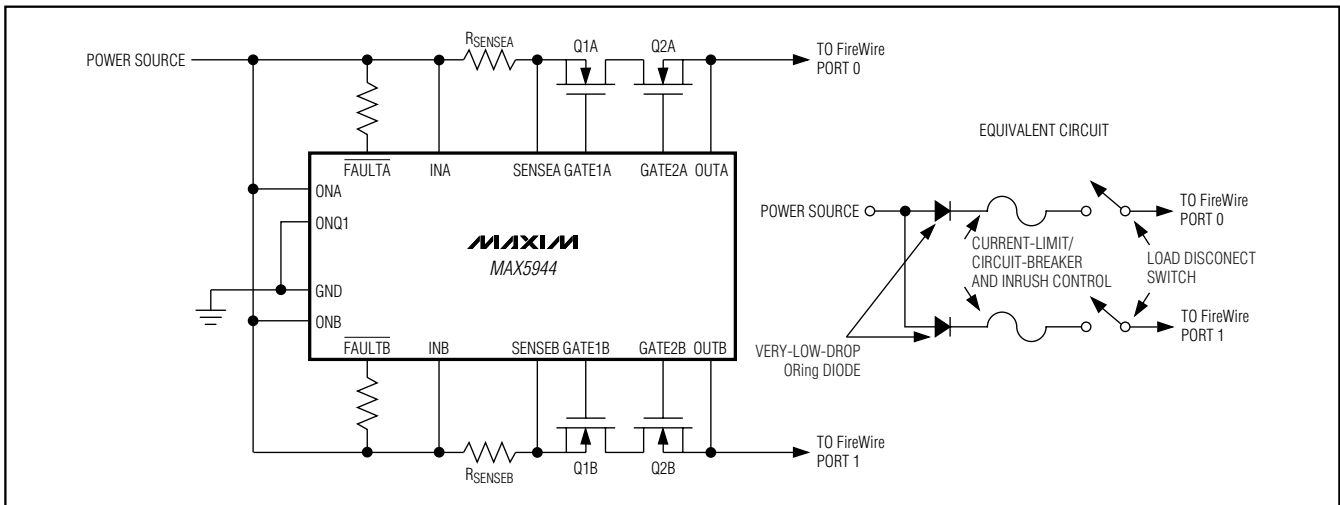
POWER SOURCE

$R_{SENSEA}$

Q1A

Q2A

TO FireWire PORT 0

$\overline{FAULTA}$

INA

SENSEA

GATE1A

GATE2A

OUTA

ONA

ONQ1

GND

ONB

MAXIM

MAX5944

$\overline{FAULTB}$

INB

SENSEB

GATE1B

GATE2B

OUTB

$R_{SENSEB}$

Q1B

Q2B

TO FireWire PORT 1

EQUIVALENT CIRCUIT

POWER SOURCE

TO FireWire PORT 0

CURRENT-LIMIT/ CIRCUIT-BREAKER AND INRUSH CONTROL

LOAD DISCONECT SWITCH

TO FireWire PORT 1

VERY-LOW-DROP ORing DIODE